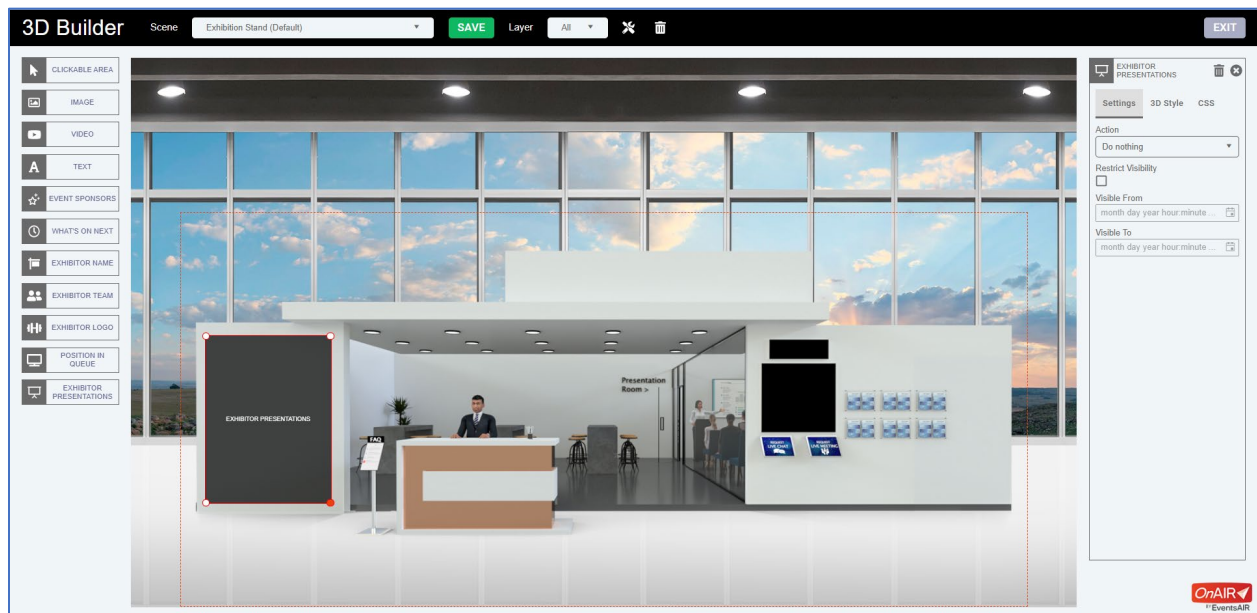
3D Builder Scene Exhibition Stand (Default) SAVE Layer All EXIT

CLICKABLE AREA
IMAGE
VIDEO
TEXT
EVENT SPONSORS
WHAT'S ON NEXT
EXHIBITOR NAME
EXHIBITOR TEAM
EXHIBITOR LOGO
POSITION IN QUEUE
EXHIBITOR PRESENTATIONS

EXHIBITOR PRESENTATIONS

FAQ

Presentation Room >

REQUEST LIVE CHAT

REQUEST LIVE MEETING

EXHIBITOR PRESENTATIONS

Settings 3D Style CSS

Action
Do nothing

Restrict Visibility

Visible From
month day year hour:minute ...

Visible To
month day year hour:minute ...

OnAIR by EventsAIR